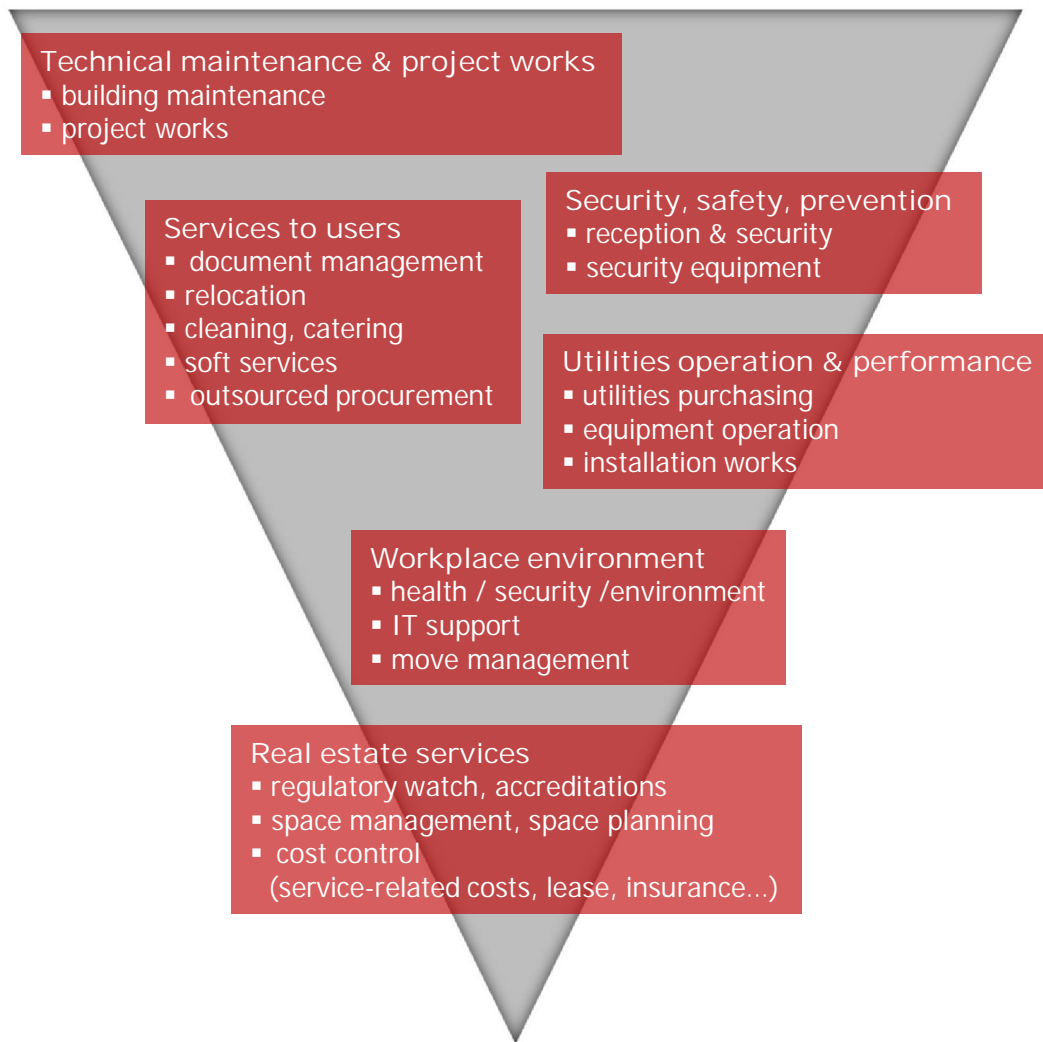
Technical maintenance & project works
▪ building maintenance
▪ project works

Services to users
▪ document management
▪ relocation
▪ cleaning, catering
▪ soft services
▪ outsourced procurement

Security, safety, prevention
▪ reception & security
▪ security equipment

Utilities operation & performance
▪ utilities purchasing
▪ equipment operation
▪ installation works

Workplace environment
▪ health / security /environment
▪ IT support
▪ move management

Real estate services
▪ regulatory watch, accreditations
▪ space management, space planning
▪ cost control
(service-related costs, lease, insurance...)